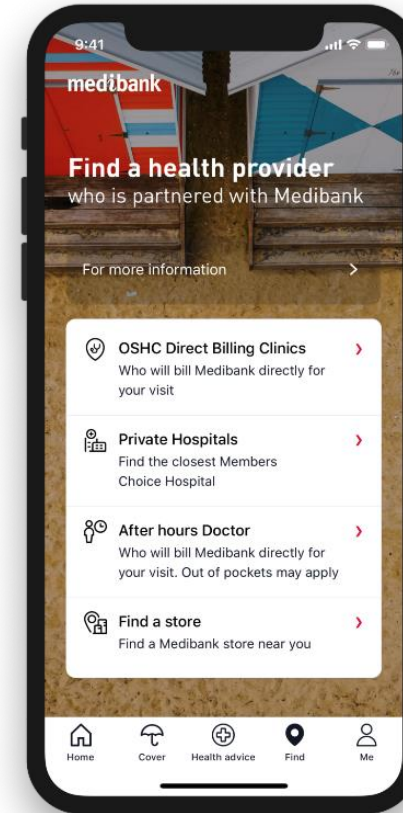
9:41

medibank

Find a health provider
who is partnered with Medibank

For more information

OSHC Direct Billing Clinics
Who will bill Medibank directly for your visit

Private Hospitals
Find the closest Members Choice Hospital

After hours Doctor
Who will bill Medibank directly for your visit. Out of pockets may apply

Find a store
Find a Medibank store near you

Home Cover Health advice Find Me